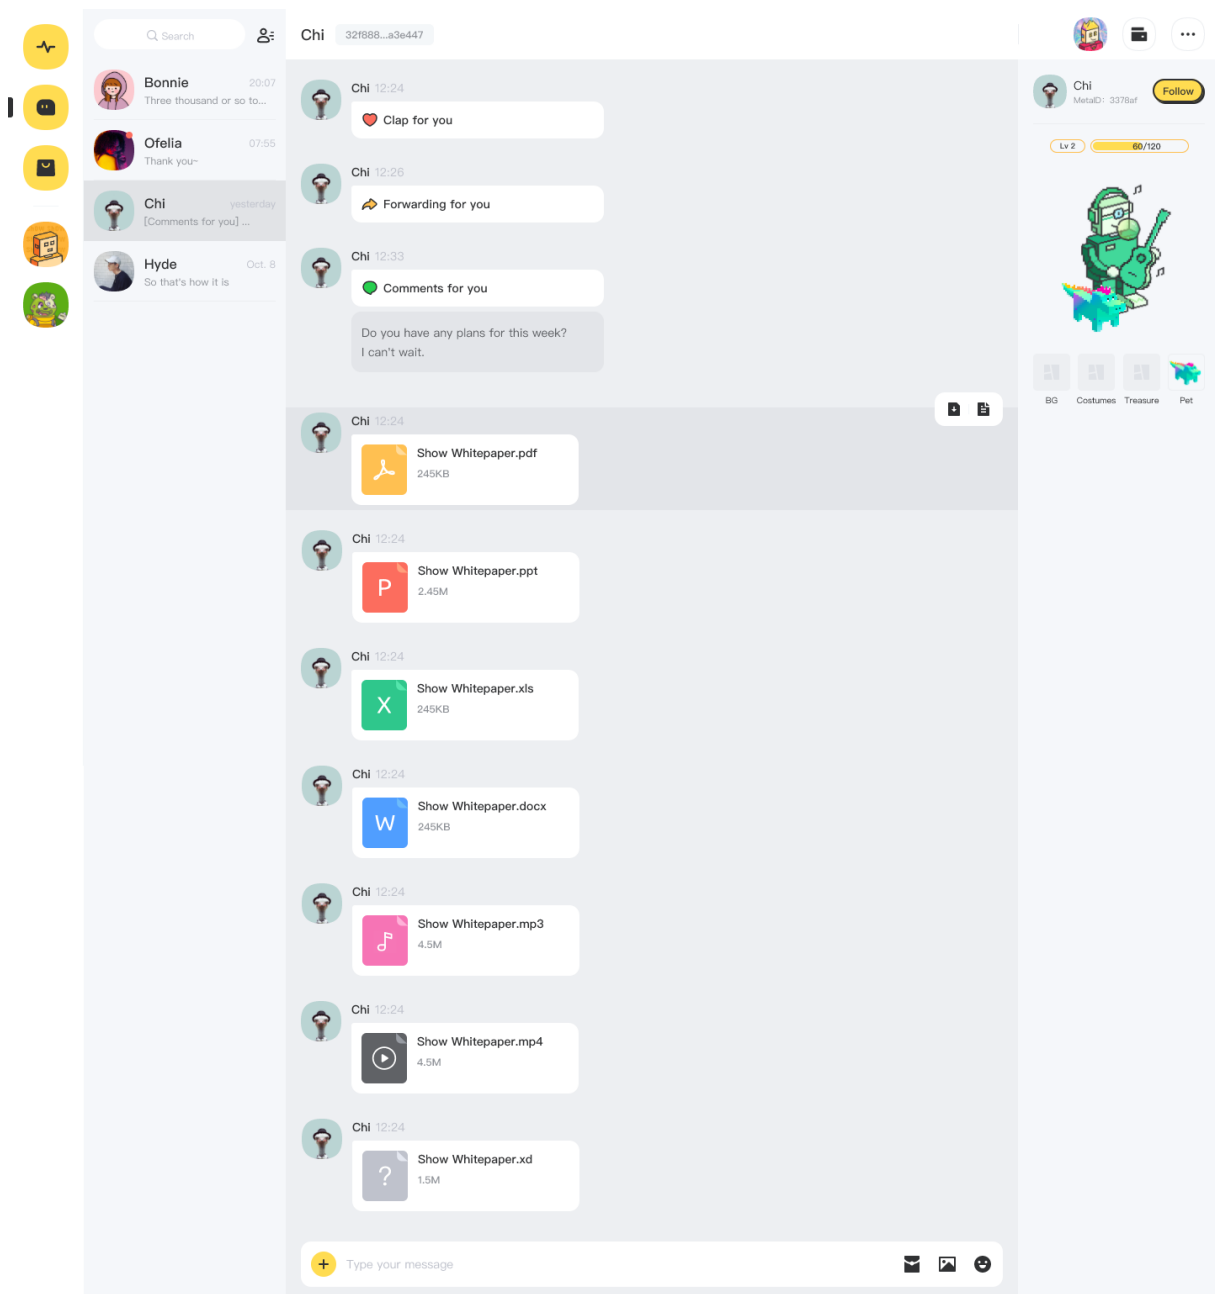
Search

Bonnie 20:07
Three thousand or so to...

Ofelia 07:55
Thank you~

Chi yesterday
[Comments for you] ...

Hyde Oct. 8
So that's how it is

Chi 32f888...a3e447

Chi 12:24
Clap for you

Chi 12:26
Forwarding for you

Chi 12:33
Comments for you

Do you have any plans for this week? I can't wait.

Chi 12:24
Show Whitepaper.pdf
245KB

Chi 12:24
P
Show Whitepaper.ppt
2.45M

Chi 12:24
X
Show Whitepaper.xls
245KB

Chi 12:24
W
Show Whitepaper.docx
245KB

Chi 12:24
Show Whitepaper.mp3
4.5M

Chi 12:24
Show Whitepaper.mp4
4.5M

Chi 12:24
?
Show Whitepaper.xd
1.5M

Type your message

Chi
MetaID: 3378af
Follow

Lv 2
60/120

BG
Costumes
Treasure
Pet